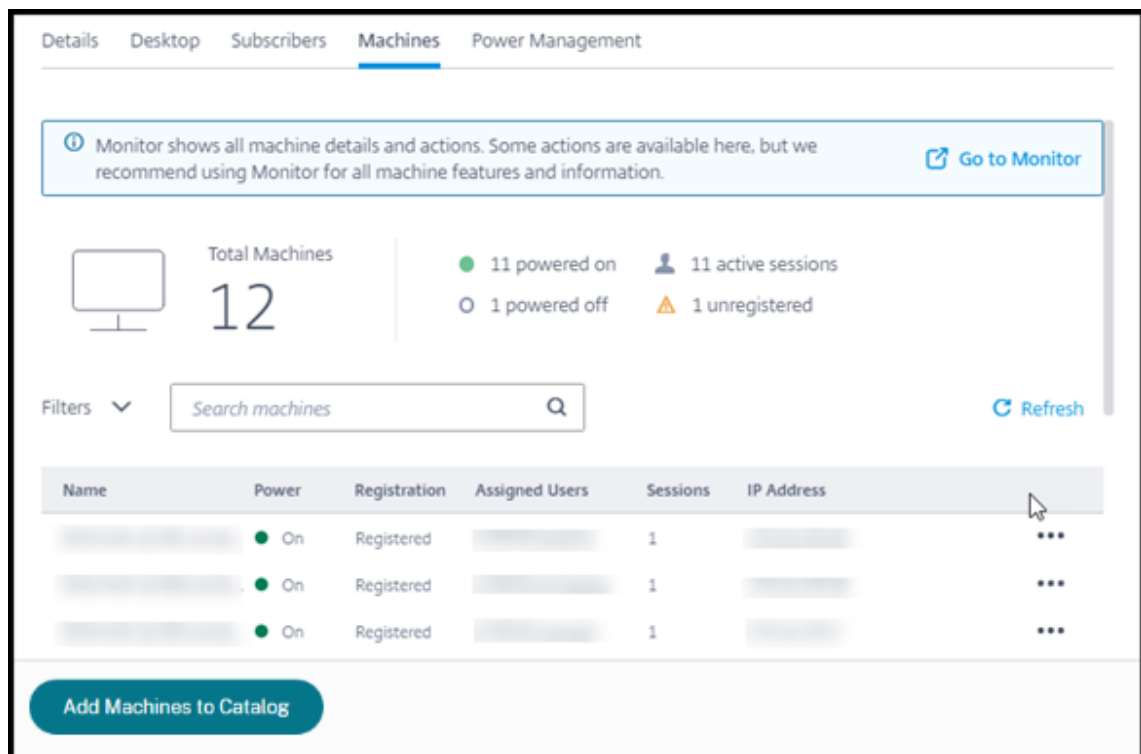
Details Desktop Subscribers Machines Power Management

ⓘ Monitor shows all machine details and actions. Some actions are available here, but we recommend using Monitor for all machine features and information.

Go to Monitor

Total Machines
12

11 powered on
1 powered off
11 active sessions
1 unregistered

Filters

Search machines

Refresh

| Name | Power | Registration | Assigned Users | Sessions | IP Address | |
|---|---|---|---|---|---|---|
| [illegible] | On | Registered | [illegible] | 1 | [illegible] | ••• |
| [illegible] | On | Registered | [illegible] | 1 | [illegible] | ••• |
| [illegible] | On | Registered | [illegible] | 1 | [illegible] | ••• |

Add Machines to Catalog